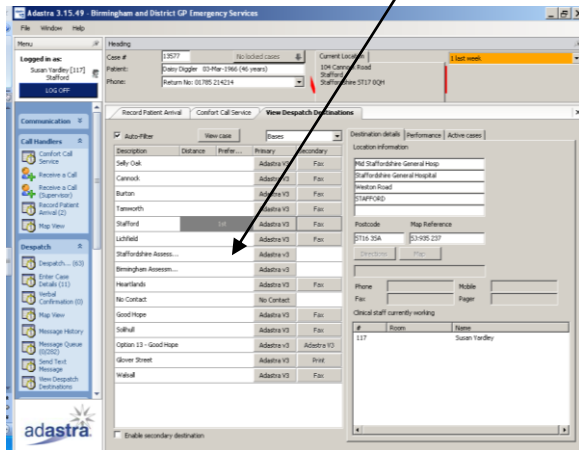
Adastra 3.15.49 - Birmingham and District GP Emergency Services

File Window Help

Menu

Logged in as:
Susan Yardley [117]
Stafford

LOG OFF

Communication

Call Handlers

Comfort Call Service

Receive a Call

Receive a Call (Supervisor)

Record Patient Arrival (2)

Map View

Despatch

Despatch... (63)

Enter Case Details (11)

Verbal Confirmation (0)

Map View

Message History

Message Queue (0/282)

Send Text Message

View Despatch Destinations

adastra

Heading

Case # 13577 No locked cases

Patient: Daisy Oiggler 03-Mar-1966 (46 years)

Phone: Return No: 01785 214214

Current Location
104 Cannock Road
Stafford
Staffordshire ST17 0QH

1 last week

Record Patient Arrival | Comfort Call Service | View Despatch Destinations

Auto-Filter View case Bases

| Description | Distance | Prefer... | Primary | Secondary |
|---|---|---|---|---|
| Selly Oak | | | Adastra V3 | Fax |
| Cannock | | | Adastra V3 | Fax |
| Burton | | | Adastra V3 | Fax |
| Tamworth | | | Adastra V3 | Fax |
| Stafford | | 1st | Adastra V3 | Fax |
| Lichfield | | | Adastra V3 | Fax |
| Staffordshire Assess... | | | Adastra v3 | |
| Birmingham Assessm... | | | Adastra v3 | |
| Heartlands | | | Adastra V3 | Fax |
| No Contact | | | No Contact | |
| Good Hope | | | Adastra V3 | Fax |
| Solihull | | | Adastra V3 | Fax |
| Option 13 - Good Hope | | | Adastra V3 | Adastra V3 |
| Glover Street | | | Adastra V3 | Print |
| Walsall | | | Adastra V3 | Fax |

Enable secondary destination

Destination details | Performance | Active cases

Location information
Mid Staffordshire General Hosp
Staffordshire General Hospital
Weston Road
STAFFORD

Postcode ST16 3SA
Map Reference SJ 935 237

Directions Map

Phone
Mobile
Fax
Pager

Clinical staff currently working

| # | Room | Name |
|---|---|---|
| 117 | | Susan Yardley |